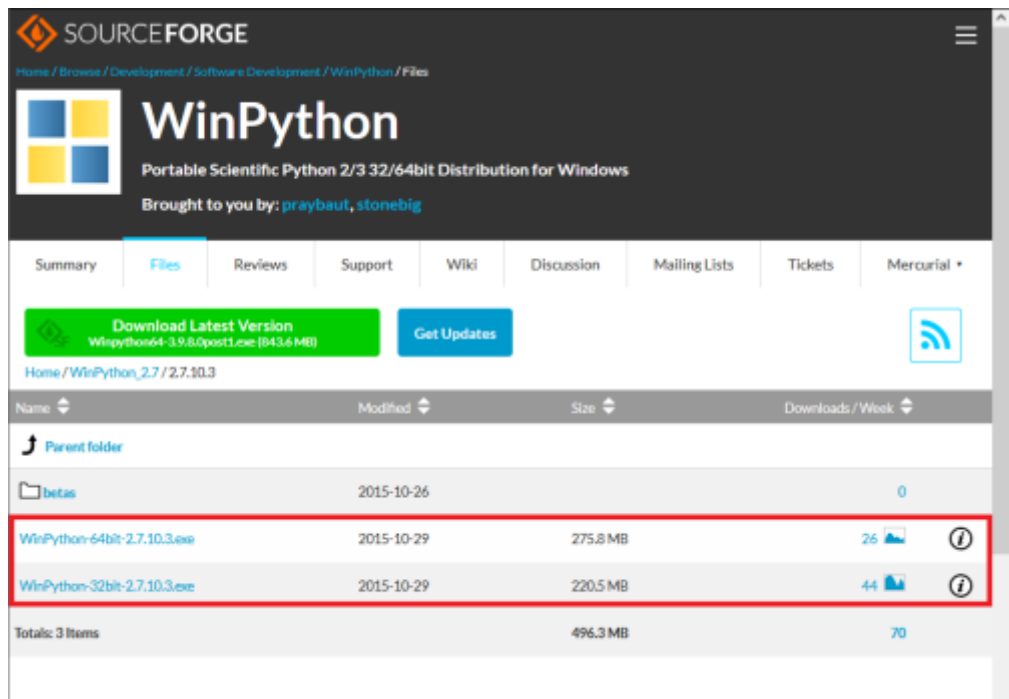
SOURCEFORGE

Home / Browse / Development / Software Development / WinPython / Files

WinPython

Portable Scientific Python 2/3 32/64bit Distribution for Windows

Brought to you by: praybaut, stonebig

Summary | Files | Reviews | Support | Wiki | Discussion | Mailing Lists | Tickets | Mercurial ▾

Download Latest Version
Winpython64-3.9.8.0post1.exe (843.6 MB)

Get Updates

Home / WinPython_2.7 / 2.7.10.3

| Name | Modified | Size | Downloads / Week | |
|---|---|---|---|---|
| Parent folder | | | | |
| betas | 2015-10-26 | | 0 | |
| WinPython-64bit-2.7.10.3.exe | 2015-10-29 | 275.8 MB | 26 | |
| WinPython-32bit-2.7.10.3.exe | 2015-10-29 | 220.5 MB | 44 | |
| Totals: 3 Items | | 496.3 MB | 70 | |